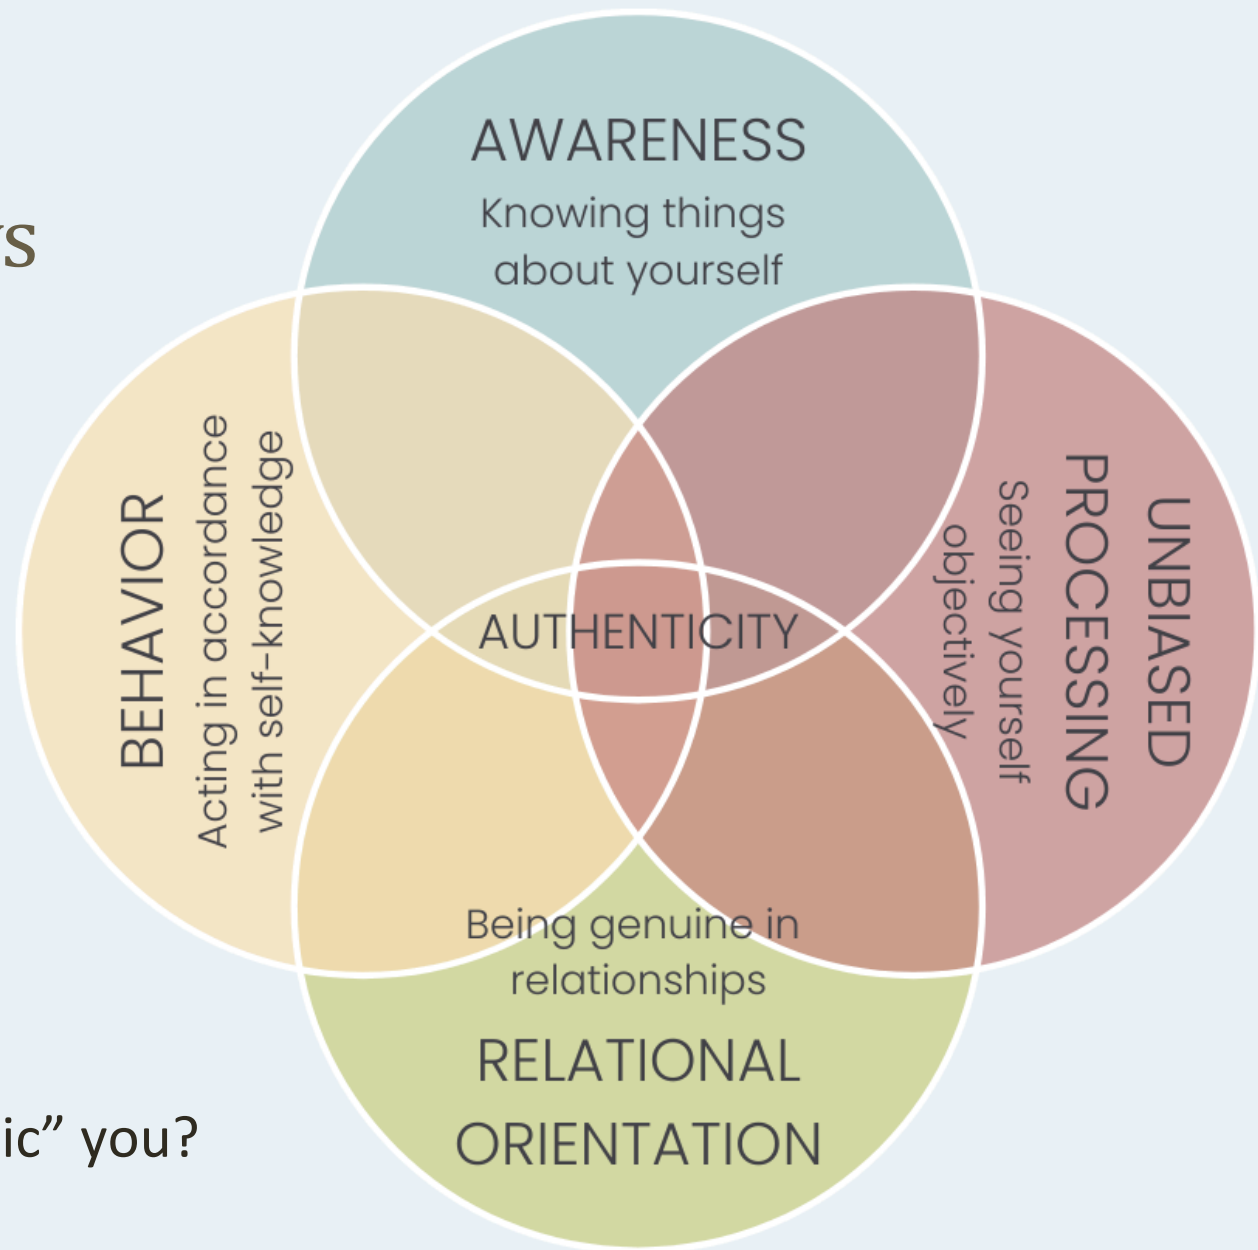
s

AWARENESS
Knowing things about yourself

BEHAVIOR
Acting in accordance with self-knowledge

AUTHENTICITY

UNBIASED PROCESSING
Seeing yourself objectively

Being genuine in relationships
RELATIONAL ORIENTATION

ic" you?